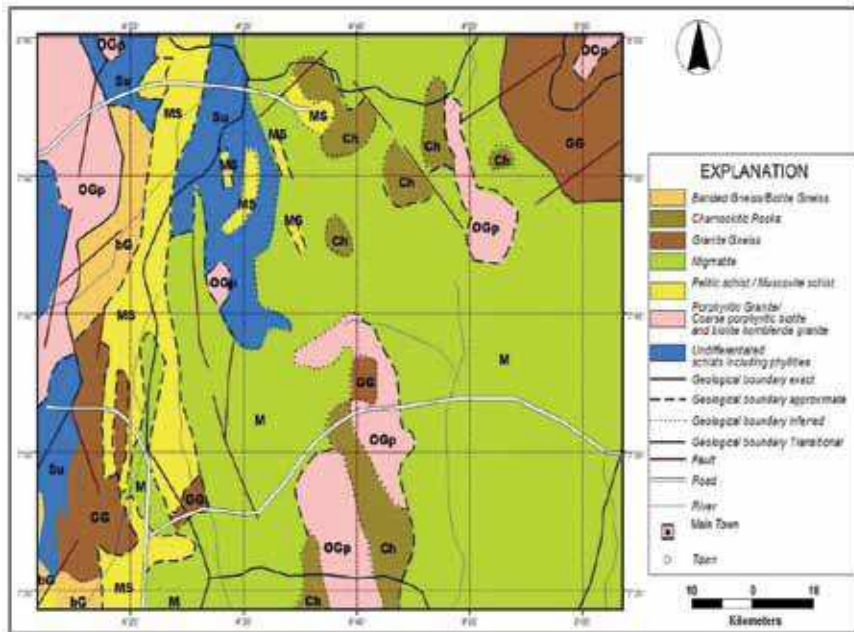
OGp
Su
MS
Su
MS
MS
Ch
Ch
Ch
Ch
OGp
GG
OGp
OGp
bG
MS
MS
MS
Ch
OGp
MS
GG
M
M
OGp
Su
GG
M
GG
OGp
Ch
OGp
Ch
bG
bG
MS
M
Ch

EXPLANATION
Banded Gneiss/Biotite Gneiss
Charnockitic Rocks
Granite Gneiss
Migmatite
Pelitic schist / Muscovite schist
Porphyritic Granite/ Coarse porphyritic biotite and biotite hornblende granite
Undifferentiated schists including phyllites
Geological boundary exact
Geological boundary approximate
Geological boundary inferred
Geological boundary Transitional
Fault
Road
River
Main Town
Town

10 0 10
Kilometers